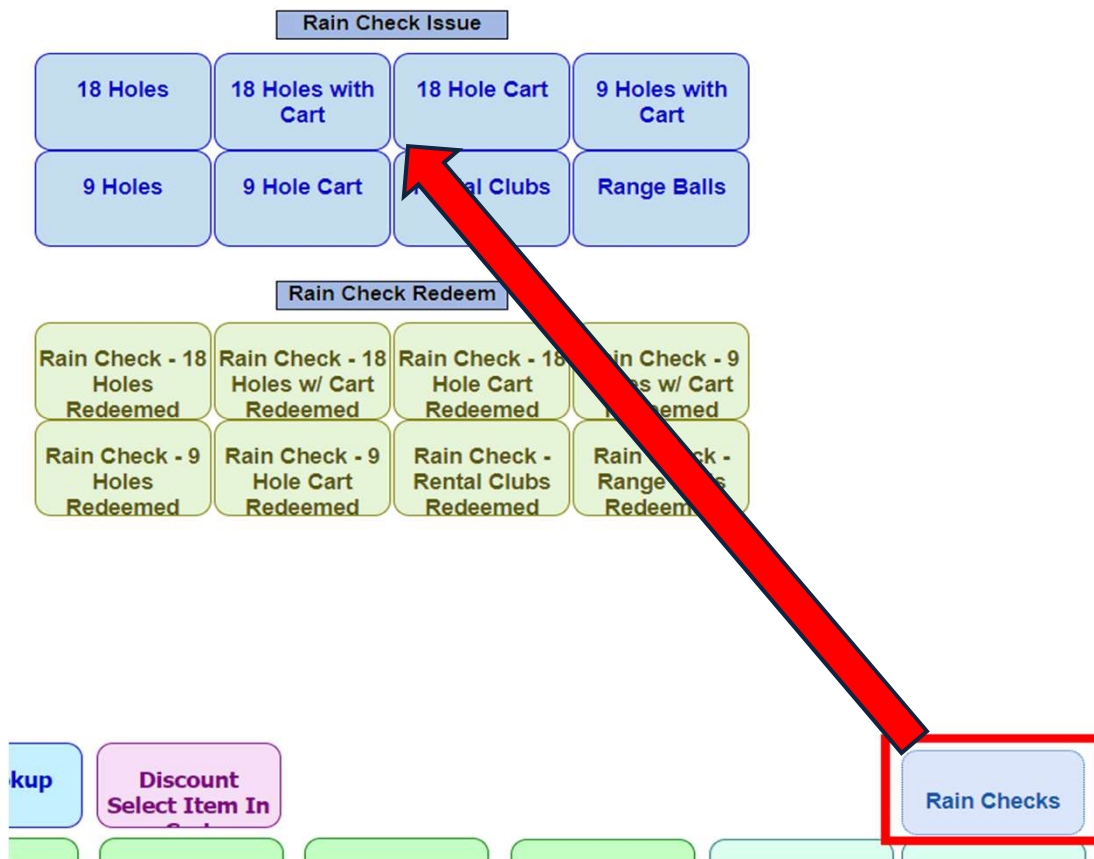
Rain Check Issue

18 Holes

18 Holes with Cart

18 Hole Cart

9 Holes with Cart

9 Holes

9 Hole Cart

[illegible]al Clubs

Range Balls

Rain Check Redeem

Rain Check - 18 Holes Redeemed

Rain Check - 18 Holes w/ Cart Redeemed

Rain Check - 18 Hole Cart Redeemed

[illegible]in Check - 9 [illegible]es w/ Cart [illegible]emed

Rain Check - 9 Holes Redeemed

Rain Check - 9 Hole Cart Redeemed

Rain Check - Rental Clubs Redeemed

Rain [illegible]ck - Range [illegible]s Redeem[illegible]

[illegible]kup

Discount Select Item In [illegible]

Rain Checks